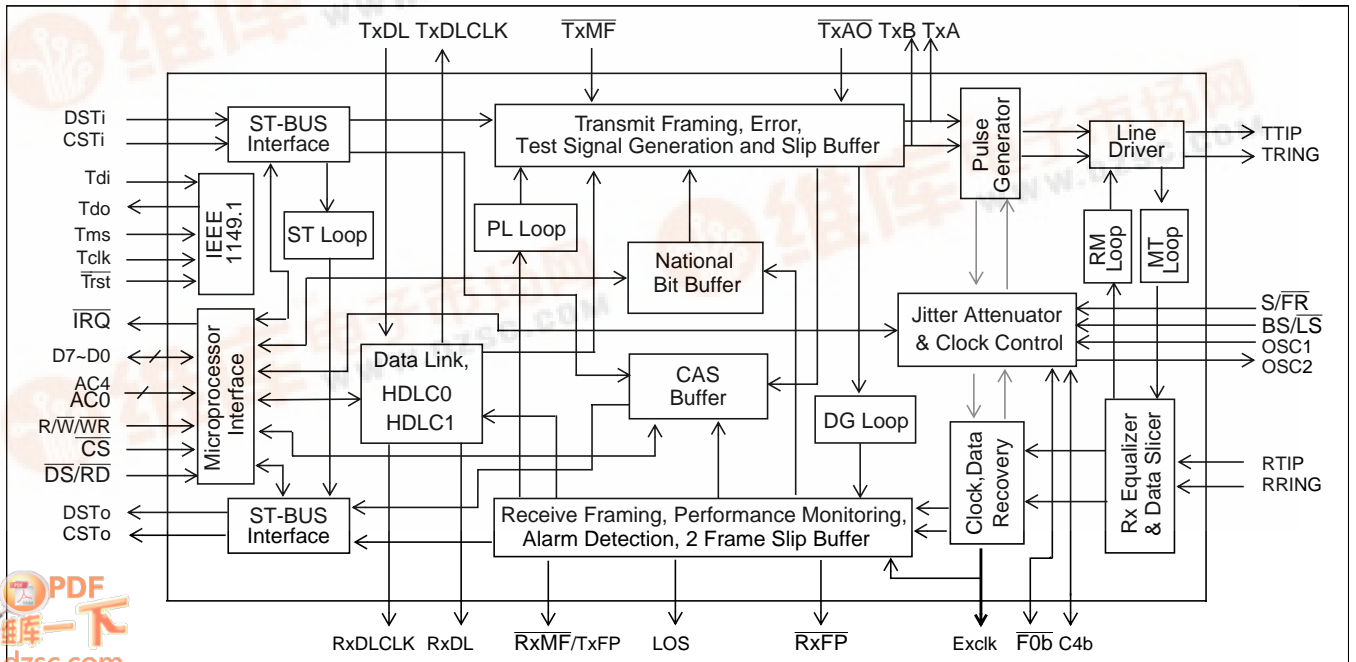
TxDL TxDLCLK $\overline{TxMF}$ $\overline{TxAO}$ TxB TxA

DSTi
CSTi
ST-BUS Interface
Transmit Framing, Error, Test Signal Generation and Slip Buffer
Pulse Generator
Line Driver
TTIP
TRING

Tdi
Tdo
Tms
Tclk
$\overline{Trst}$
IEEE 1149.1
ST Loop
PL Loop
National Bit Buffer
RM Loop
MT Loop

$\overline{IRQ}$
D7~D0
AC4
AC0
R/$\overline{W}$/$\overline{WR}$
$\overline{CS}$
$\overline{DS}$/$\overline{RD}$
Microprocessor Interface
Data Link, HDLC0 HDLC1
CAS Buffer
Jitter Attenuator & Clock Control
S/$\overline{FR}$
BS/$\overline{LS}$
OSC1
OSC2

DG Loop
Clock,Data Recovery
Rx Equalizer & Data Slicer
RTIP
RRING

DSTo
CSTo
ST-BUS Interface
Receive Framing, Performance Monitoring, Alarm Detection, 2 Frame Slip Buffer

RxDLCLK RxDL $\overline{RxMF}$/TxFP LOS $\overline{RxFP}$ Exclk $\overline{F0b}$ C4b

PDF
dzsc.com